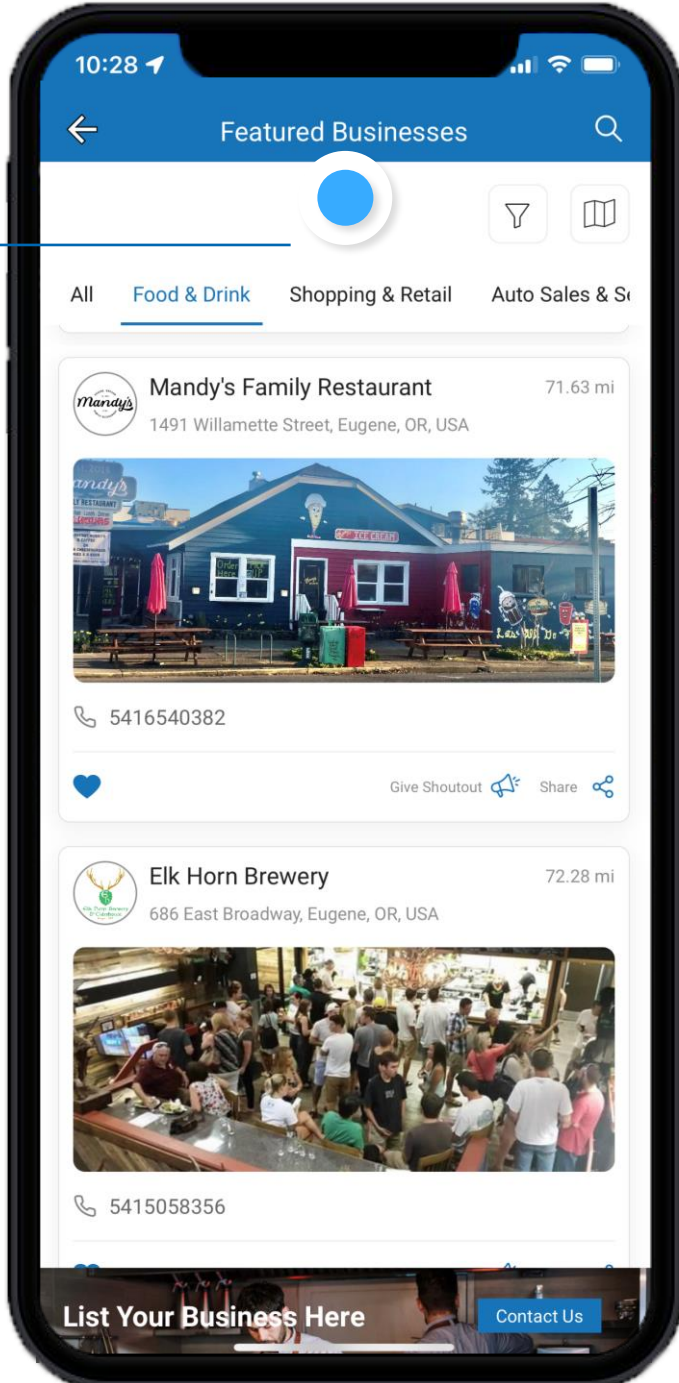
10:28

Featured Businesses

All Food & Drink Shopping & Retail Auto Sales & S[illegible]

Mandy's Family Restaurant 71.63 mi
1491 Willamette Street, Eugene, OR, USA

5416540382

Give Shoutout Share

Elk Horn Brewery 72.28 mi
686 East Broadway, Eugene, OR, USA

5415058356

List Your Business Here Contact Us